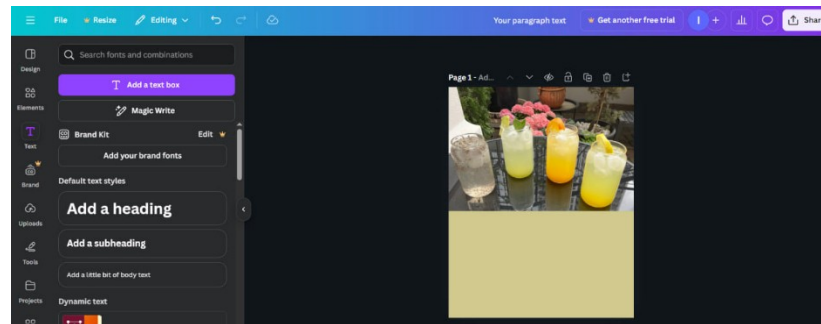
File Resize Editing

Your paragraph text Get another free trial I + Shar

Design

Elements

Text

Brand

Uploads

Tools

Projects

Search fonts and combinations

Add a text box

Magic Write

Brand Kit Edit

Add your brand fonts

Default text styles

Add a heading

Add a subheading

Add a little bit of body text

Dynamic text

Page 1 - Ad...